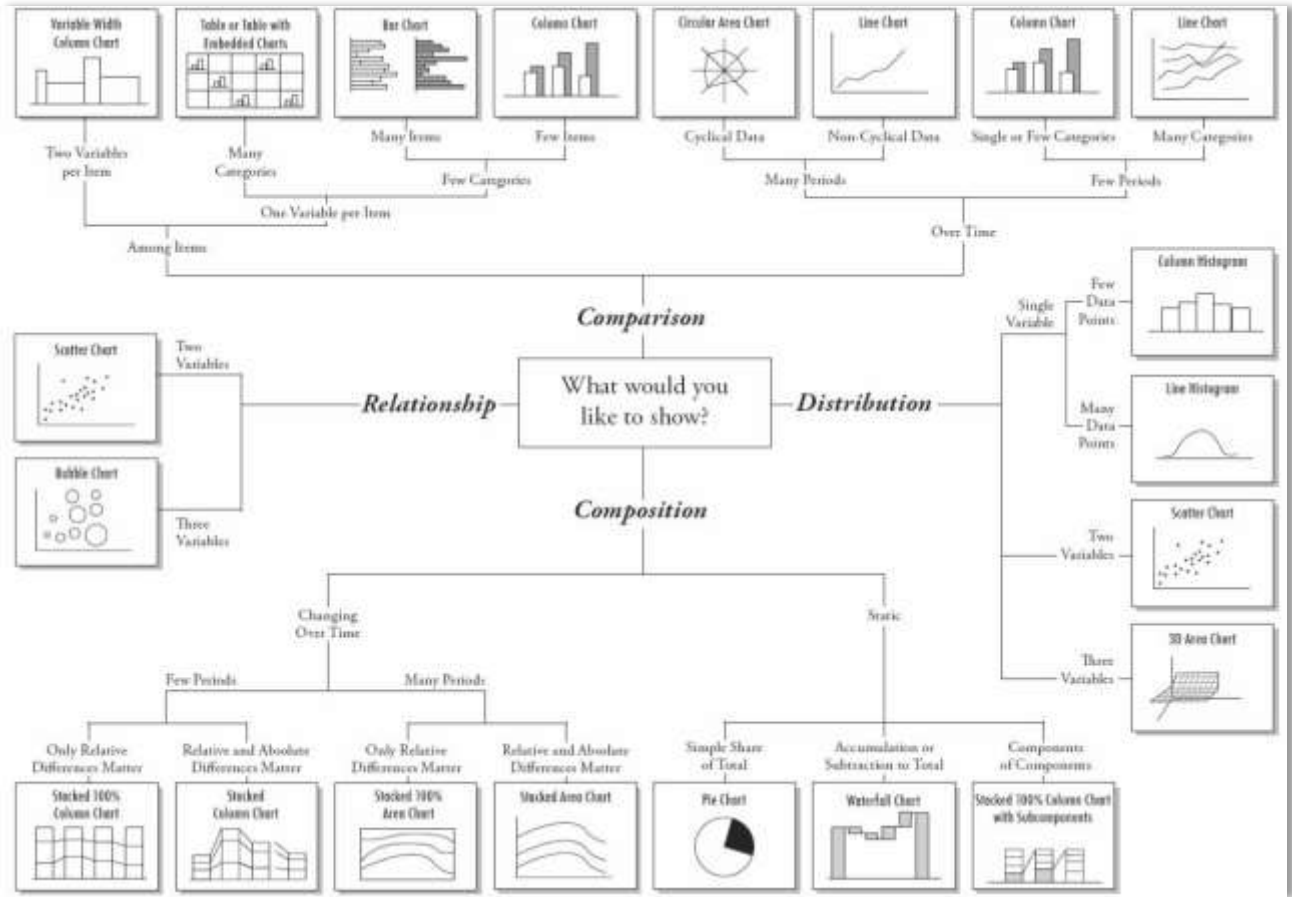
Variable Width Column Chart

Table or Table with Embedded Charts

Bar Chart

Column Chart

Circular Area Chart

Line Chart

Column Chart

Line Chart

Two Variables per Item

Many Categories

Many Items

Few Items

Cyclical Data

Non-Cyclical Data

Single or Few Categories

Many Categories

Few Categories

Many Periods

Few Periods

One Variable per Item

Among Items

Over Time

Comparison

Scatter Chart

Two Variables

Relationship

What would you like to show?

Distribution

Single Variable

Few Data Points

Column Histogram

Many Data Points

Line Histogram

Bubble Chart

Three Variables

Composition

Two Variables

Scatter Chart

Changing Over Time

Static

Three Variables

3D Area Chart

Few Periods

Many Periods

Only Relative Differences Matter

Relative and Absolute Differences Matter

Only Relative Differences Matter

Relative and Absolute Differences Matter

Simple Share of Total

Accumulation or Subtraction to Total

Components of Components

Stacked 100% Column Chart

Stacked Column Chart

Stacked 100% Area Chart

Stacked Area Chart

Pie Chart

Waterfall Chart

Stacked 100% Column Chart with Subcomponents